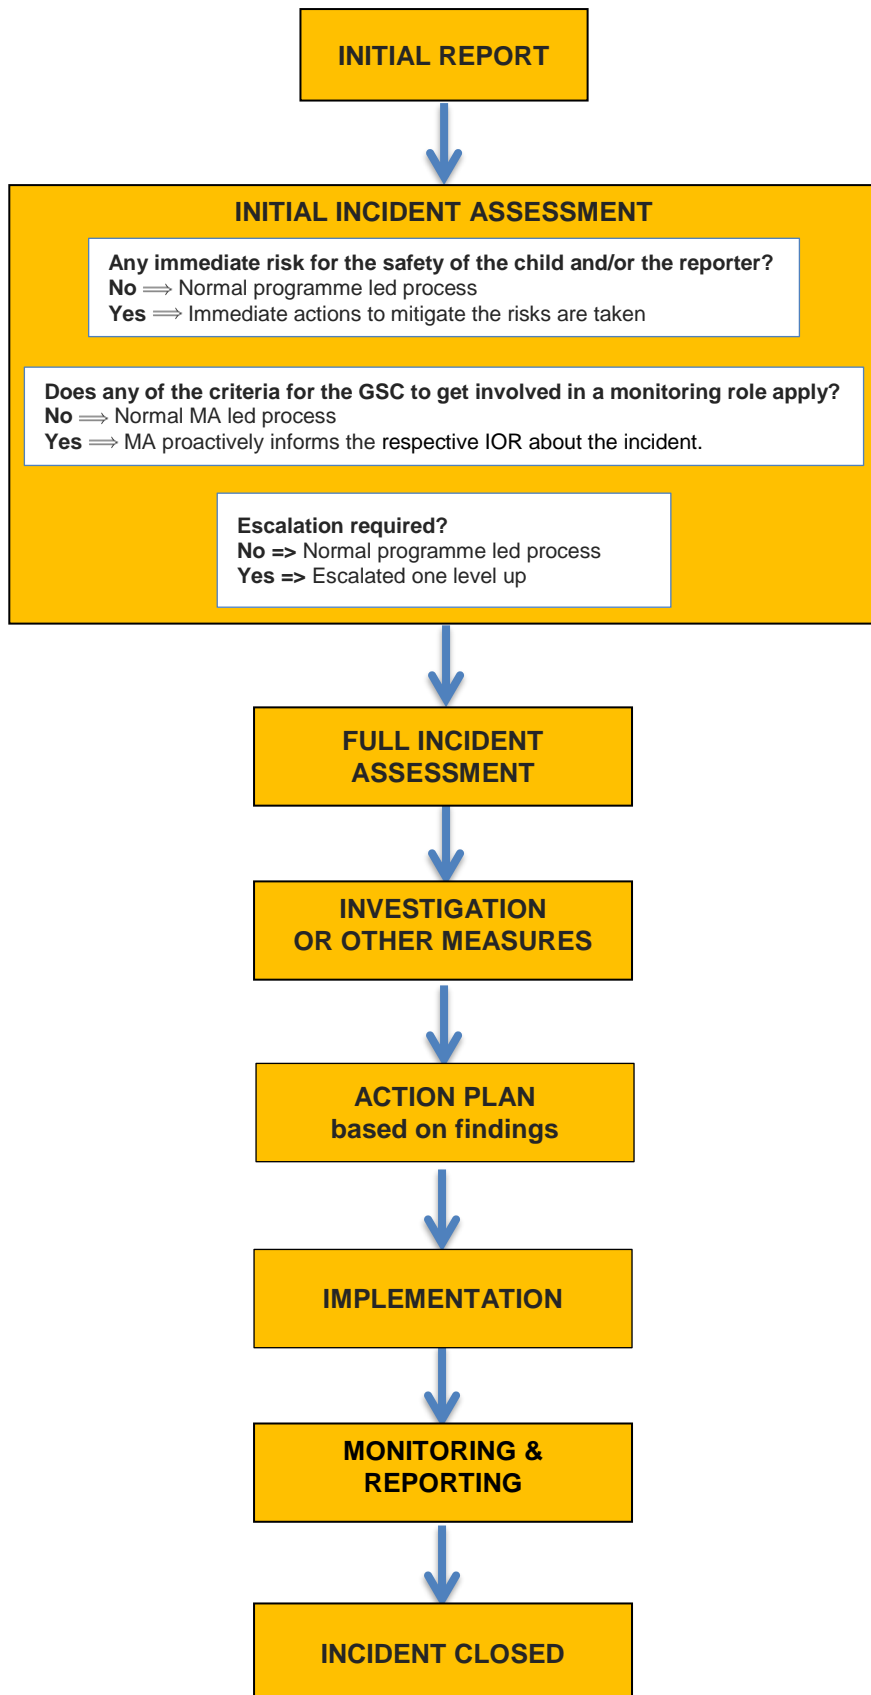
INITIAL REPORT

INITIAL INCIDENT ASSESSMENT

Any immediate risk for the safety of the child and/or the reporter?
No $\Longrightarrow$ Normal programme led process
Yes $\Longrightarrow$ Immediate actions to mitigate the risks are taken

Does any of the criteria for the GSC to get involved in a monitoring role apply?
No $\Longrightarrow$ Normal MA led process
Yes $\Longrightarrow$ MA proactively informs the respective IOR about the incident.

Escalation required?
No => Normal programme led process
Yes => Escalated one level up

FULL INCIDENT ASSESSMENT

INVESTIGATION OR OTHER MEASURES

ACTION PLAN based on findings

IMPLEMENTATION

MONITORING & REPORTING

INCIDENT CLOSED